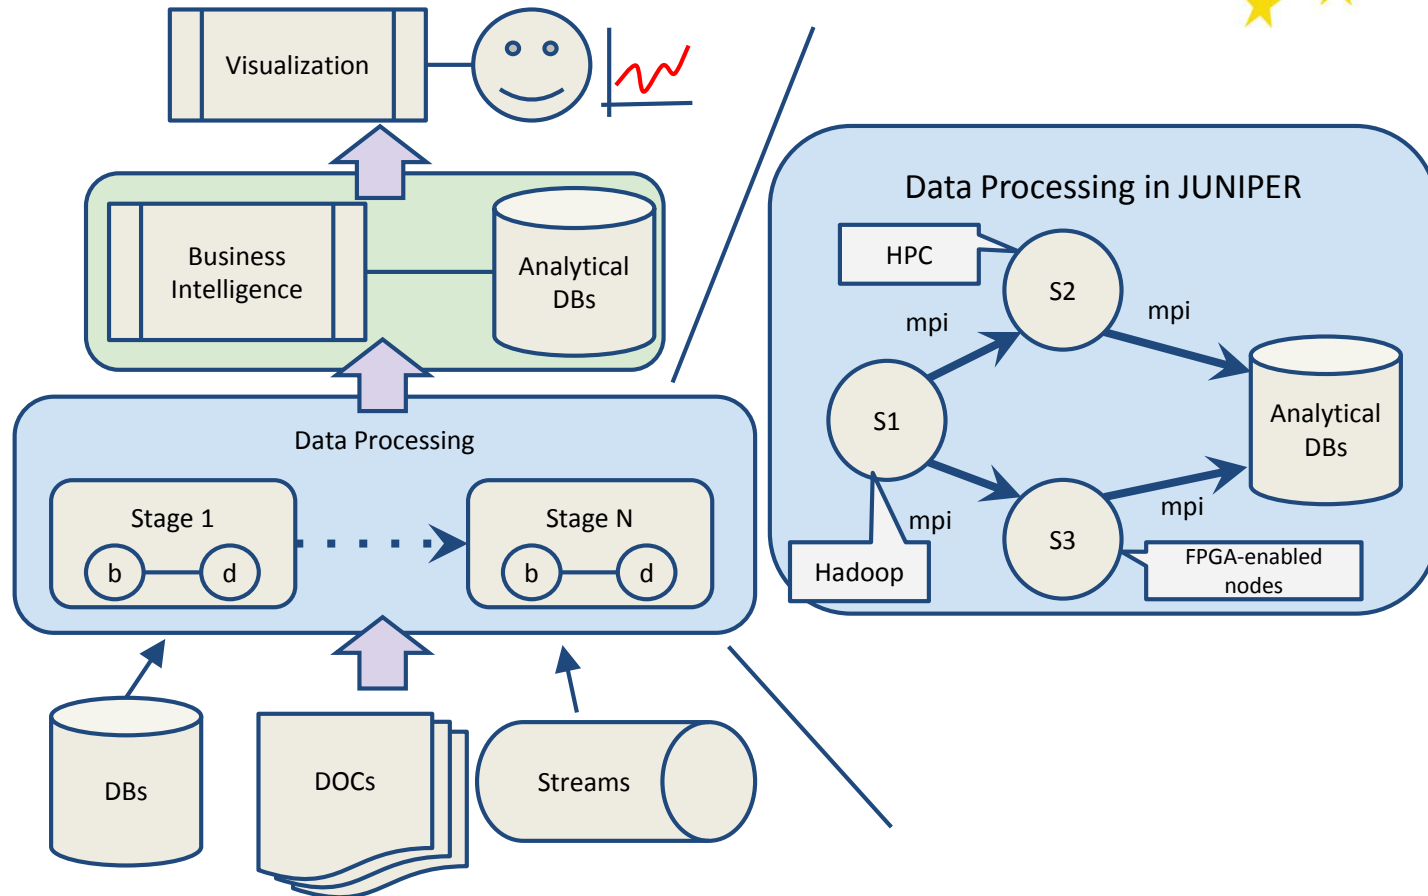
Visualization

Business Intelligence

Analytical DBs

Data Processing

Stage 1

b

d

Stage N

b

d

DBs

DOCs

Streams

Data Processing in JUNIPER

HPC

S2

mpi

mpi

S1

Analytical DBs

mpi

mpi

S3

Hadoop

FPGA-enabled nodes